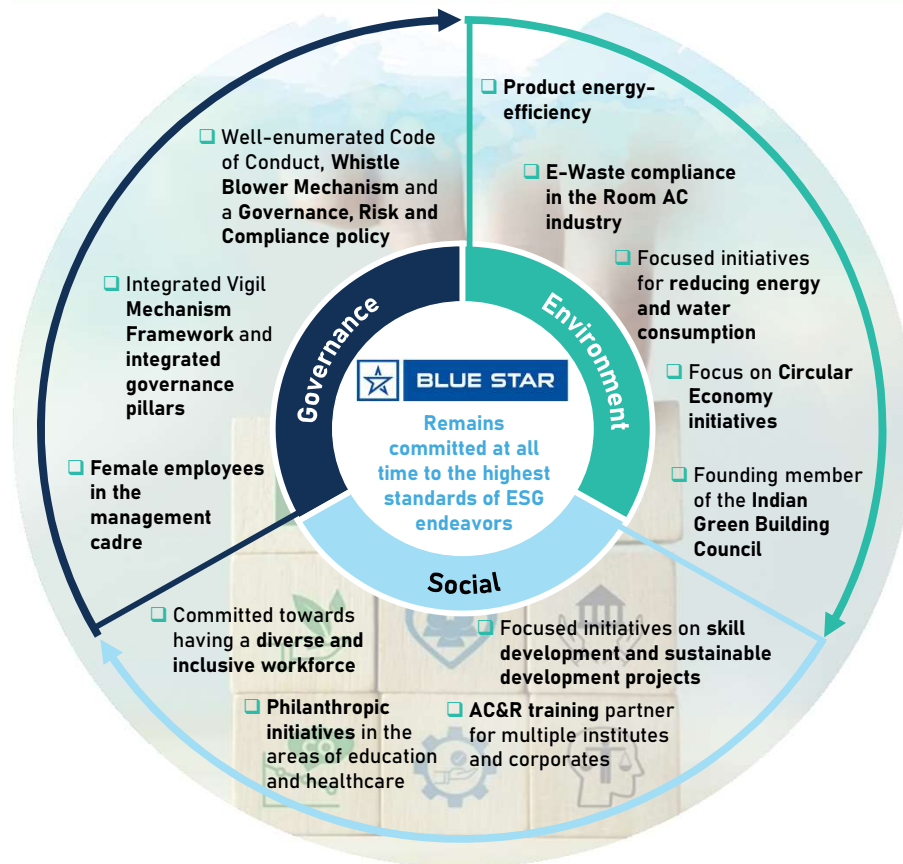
❑ Well-enumerated Code of Conduct, Whistle Blower Mechanism and a Governance, Risk and Compliance policy

❑ Integrated Vigil Mechanism Framework and integrated governance pillars

❑ Female employees in the management cadre

❑ Product energy-efficiency

❑ E-Waste compliance in the Room AC industry

❑ Focused initiatives for reducing energy and water consumption

❑ Focus on Circular Economy initiatives

❑ Founding member of the Indian Green Building Council

Governance

Environment

BLUE STAR

Remains committed at all time to the highest standards of ESG endeavors

Social

❑ Committed towards having a diverse and inclusive workforce

❑ Focused initiatives on skill development and sustainable development projects

❑ Philanthropic initiatives in the areas of education and healthcare

❑ AC&R training partner for multiple institutes and corporates